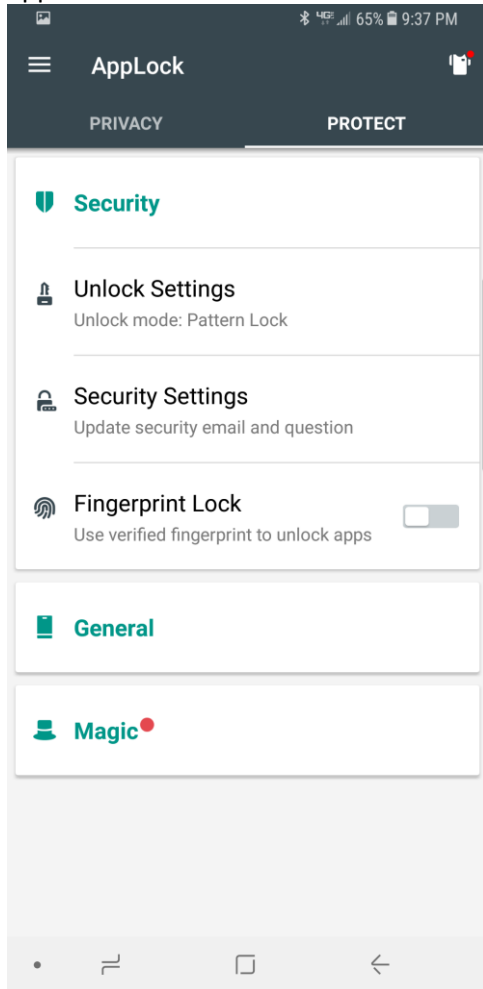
65% 9:37 PM

AppLock

PRIVACY

PROTECT

Security

Unlock Settings
Unlock mode: Pattern Lock

Security Settings
Update security email and question

Fingerprint Lock
Use verified fingerprint to unlock apps

General

Magic